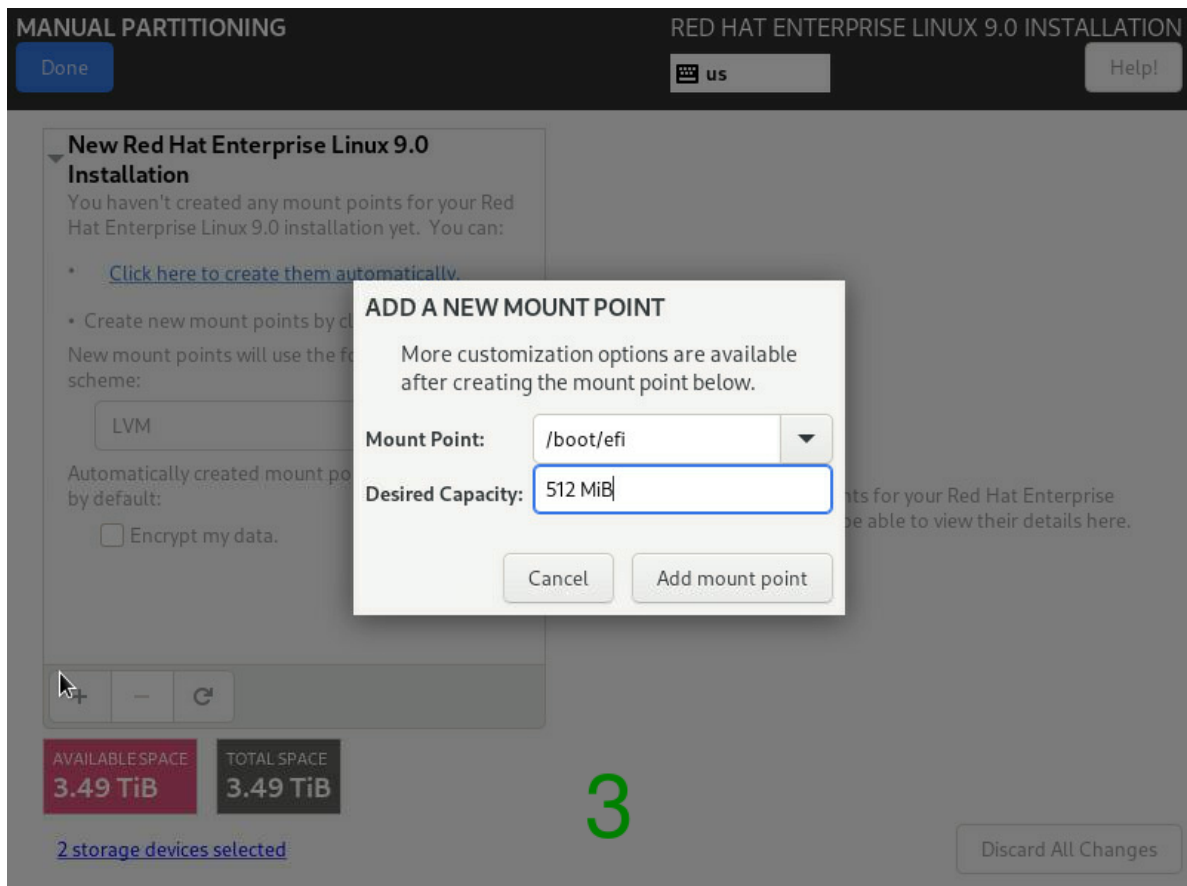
MANUAL PARTITIONING
Done

RED HAT ENTERPRISE LINUX 9.0 INSTALLATION
us
Help!

New Red Hat Enterprise Linux 9.0 Installation
You haven't created any mount points for your Red Hat Enterprise Linux 9.0 installation yet. You can:

• Click here to create them automatically.

• Create new mount points by cl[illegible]

New mount points will use the fo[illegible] scheme:

LVM

Automatically created mount po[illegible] by default:

Encrypt my data.

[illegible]nts for your Red Hat Enterprise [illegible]e able to view their details here.

ADD A NEW MOUNT POINT
More customization options are available after creating the mount point below.

Mount Point: /boot/efi
Desired Capacity: 512 MiB

Cancel
Add mount point

+ – C

AVAILABLE SPACE
3.49 TiB

TOTAL SPACE
3.49 TiB

3

2 storage devices selected

Discard All Changes